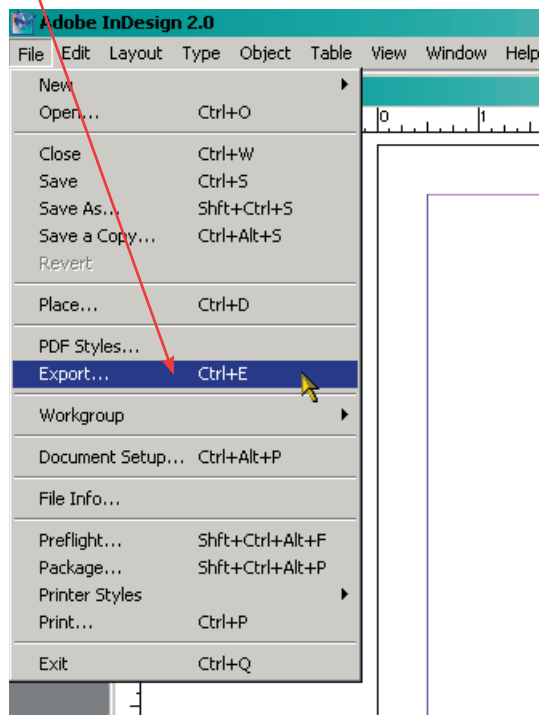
Adobe InDesign 2.0

File Edit Layout Type Object Table View Window Help

New
Open... Ctrl+O

Close Ctrl+W
Save Ctrl+S
Save As... Shft+Ctrl+S
Save a Copy... Ctrl+Alt+S
Revert

Place... Ctrl+D

PDF Styles...
Export... Ctrl+E

Workgroup

Document Setup... Ctrl+Alt+P

File Info...

Preflight... Shft+Ctrl+Alt+F
Package... Shft+Ctrl+Alt+P
Printer Styles
Print... Ctrl+P

Exit Ctrl+Q

0 1